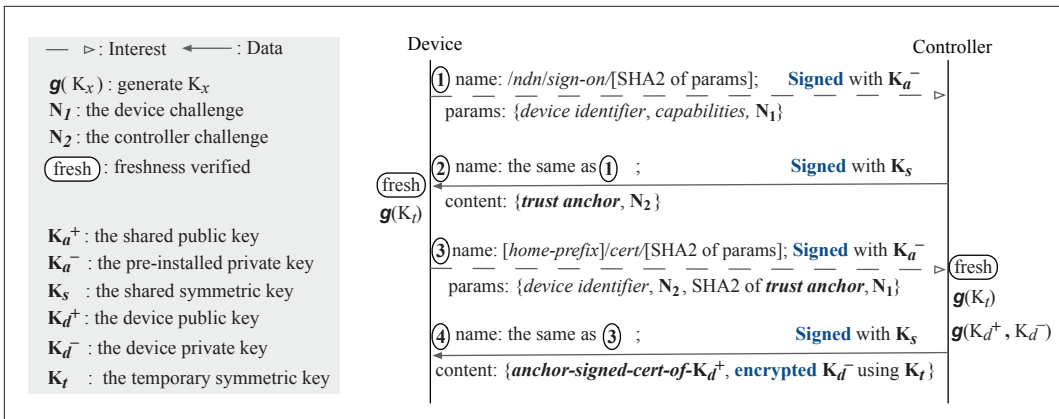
— ▹: Interest ⟵ : Data

$\boldsymbol{g}$( $K_x$ ) : generate $K_x$

$\mathbf{N_1}$ : the device challenge

$\mathbf{N_2}$ : the controller challenge

fresh : freshness verified

$\mathbf{K_a}^+$ : the shared public key

$\mathbf{K_a}^-$ : the pre-installed private key

$\mathbf{K_s}$ : the shared symmetric key

$\mathbf{K_d}^+$ : the device public key

$\mathbf{K_d}^-$ : the device private key

$\mathbf{K_t}$ : the temporary symmetric key

Device

Controller

1 name: /ndn/sign-on/[SHA2 of params]; Signed with $\mathbf{K_a}^-$

params: {device identifier, capabilities, $\mathbf{N_1}$}

2 name: the same as 1 ; Signed with $\mathbf{K_s}$

fresh

$\boldsymbol{g}$($K_t$)

content: {trust anchor, $\mathbf{N_2}$}

3 name: [home-prefix]/cert/[SHA2 of params]; Signed with $\mathbf{K_a}^-$

fresh

params: {device identifier, $\mathbf{N_2}$, SHA2 of trust anchor, $\mathbf{N_1}$}

$\boldsymbol{g}$($K_t$)

4 name: the same as 3 ; Signed with $\mathbf{K_s}$

$\boldsymbol{g}$($K_d^+$ , $K_d^-$)

content: {anchor-signed-cert-of-$\mathbf{K_d}^+$, encrypted $\mathbf{K_d}^-$ using $\mathbf{K_t}$}